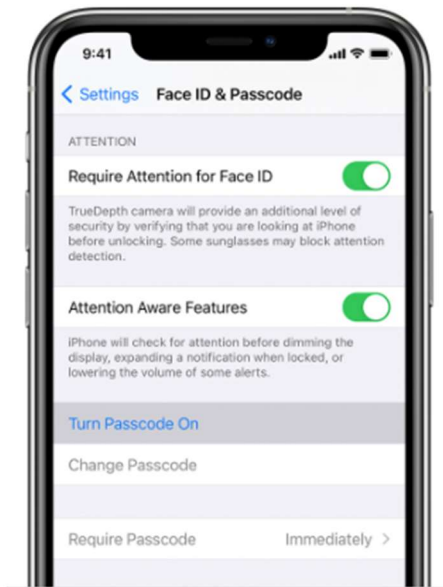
9:41

< Settings Face ID & Passcode

ATTENTION

Require Attention for Face ID

TrueDepth camera will provide an additional level of security by verifying that you are looking at iPhone before unlocking. Some sunglasses may block attention detection.

Attention Aware Features

iPhone will check for attention before dimming the display, expanding a notification when locked, or lowering the volume of some alerts.

Turn Passcode On

Change Passcode

Require Passcode Immediately >